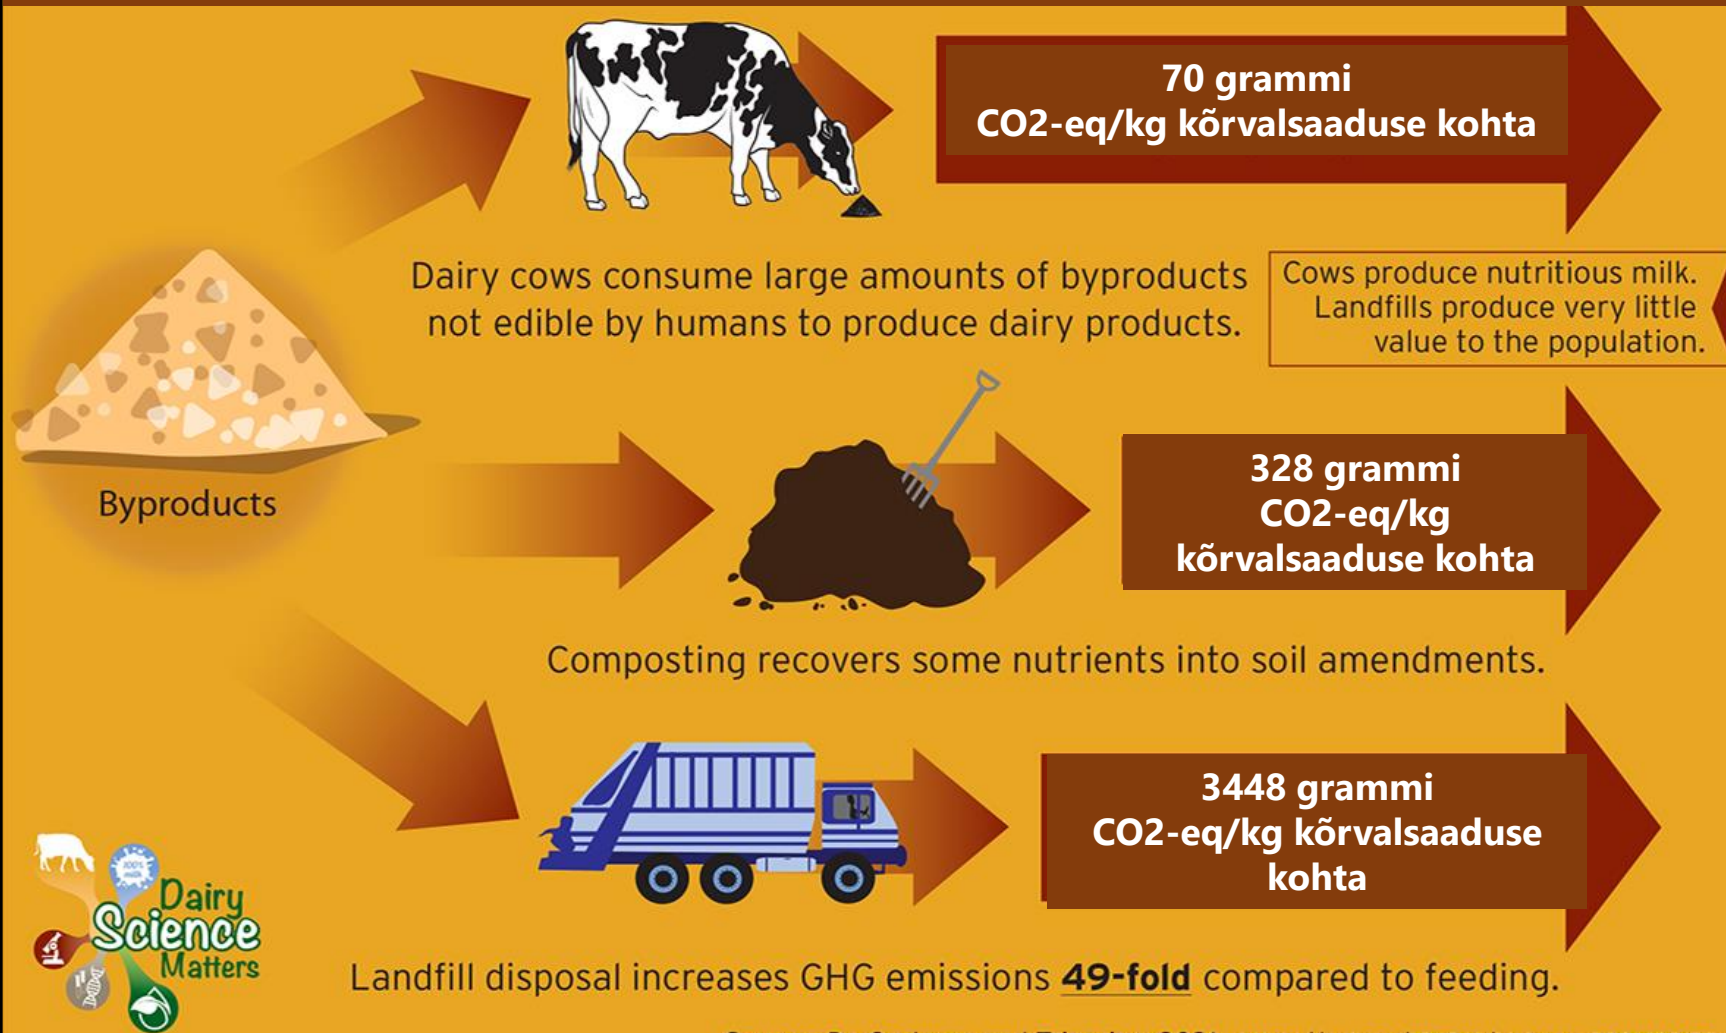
70 grammi
CO2-eq/kg kõrvalsaaduse kohta

Dairy cows consume large amounts of byproducts not edible by humans to produce dairy products.

Cows produce nutritious milk. Landfills produce very little value to the population.

Byproducts

328 grammi
CO2-eq/kg
kõrvalsaaduse kohta

Composting recovers some nutrients into soil amendments.

3448 grammi
CO2-eq/kg kõrvalsaaduse kohta

Dairy Science Matters

Landfill disposal increases GHG emissions 49-fold compared to feeding.

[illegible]